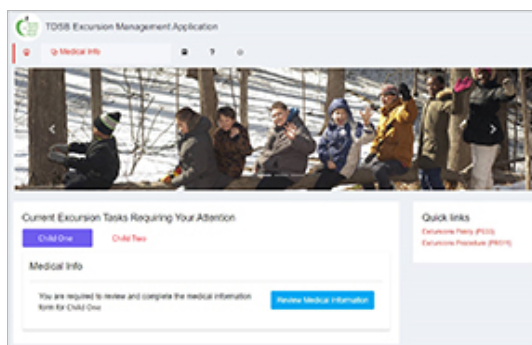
TDSB Excursion Management Application

Medical Info

Current Excursion Tasks Requiring Your Attention

Child One

Child Two

Medical Info

You are required to review and complete the medical information form for Child One

Review Medical Information

Quick links

Excursions Policy (P033)

Excursions Procedure (PR510)